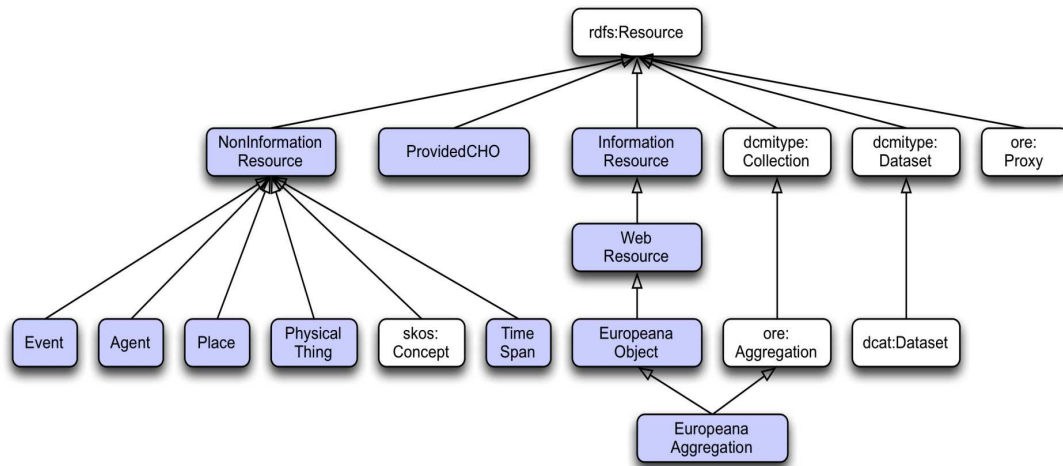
rdfs:Resource

NonInformation Resource

ProvidedCHO

Information Resource

dcmitype: Collection

dcmitype: Dataset

ore: Proxy

Web Resource

Event

Agent

Place

Physical Thing

skos: Concept

Time Span

Europeana Object

ore: Aggregation

dcat:Dataset

Europeana Aggregation